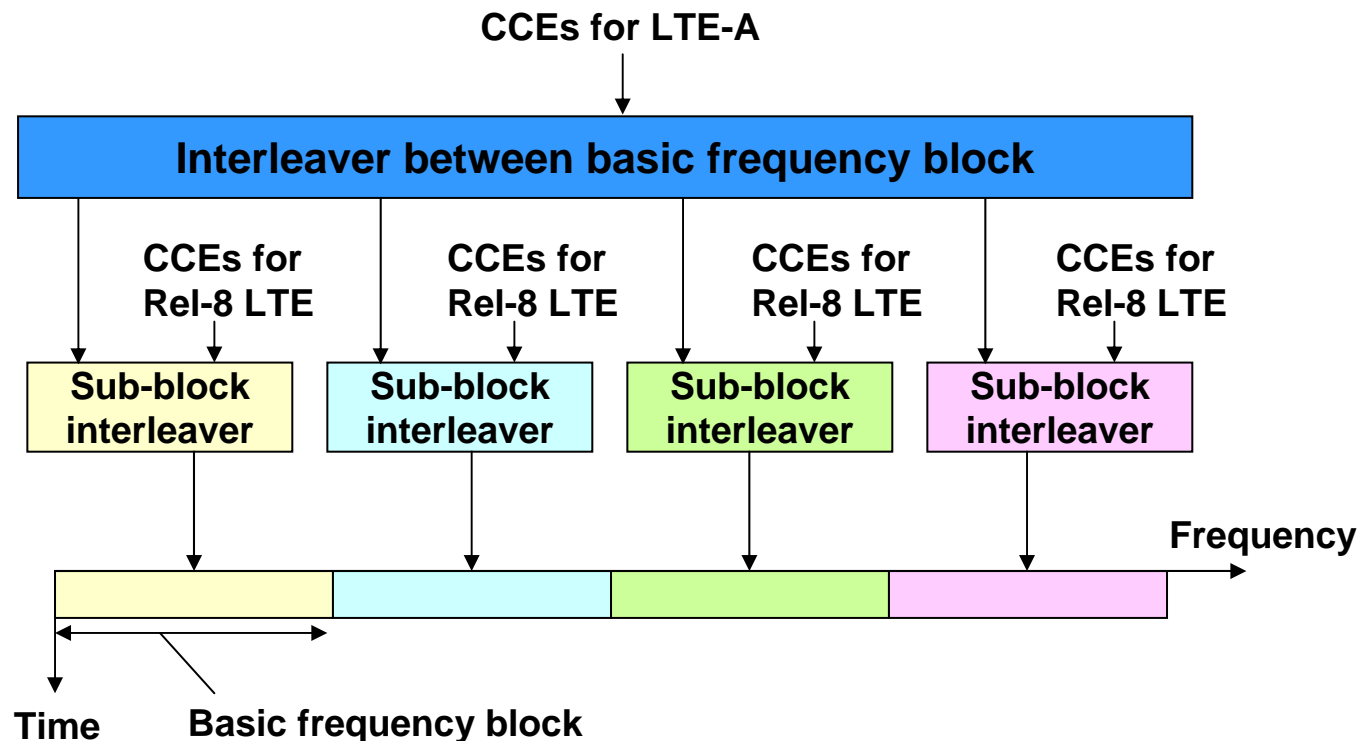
CCEs for LTE-A

Interleaver between basic frequency block

CCEs for Rel-8 LTE

CCEs for Rel-8 LTE

CCEs for Rel-8 LTE

CCEs for Rel-8 LTE

Sub-block interleaver

Sub-block interleaver

Sub-block interleaver

Sub-block interleaver

Frequency

Time

Basic frequency block